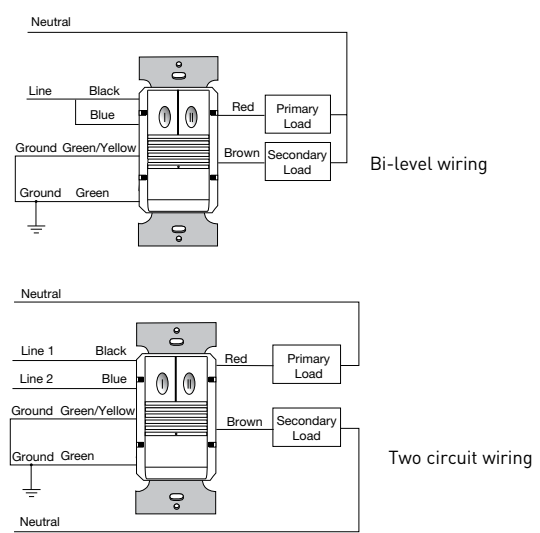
Neutral

Line Black

Blue

Red

Primary Load

Ground Green/Yellow

Brown

Secondary Load

Bi-level wiring

Ground Green

Neutral

Line 1 Black

Red

Primary Load

Line 2 Blue

Ground Green/Yellow

Brown

Secondary Load

Ground Green

Two circuit wiring

Neutral